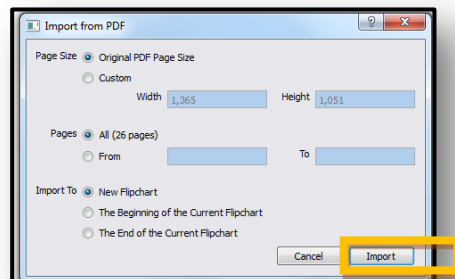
Import from PDF

?

X

Page Size Original PDF Page Size

Custom

Width 1,365

Height 1,051

Pages All (26 pages)

From

To

Import To New Flipchart

The Beginning of the Current Flipchart

The End of the Current Flipchart

Cancel

Import